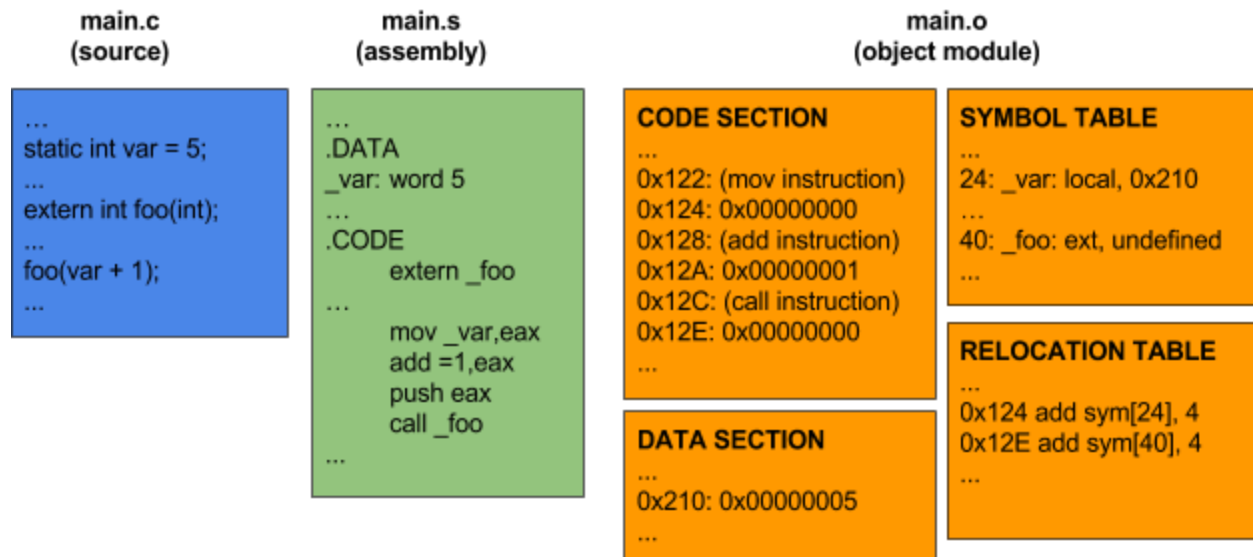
main.c
(source)

…
static int var = 5;
...
extern int foo(int);
...
foo(var + 1);
...

main.s
(assembly)

…
.DATA
_var: word 5
…
.CODE
extern _foo
…
mov _var,eax
add =1,eax
push eax
call _foo
...

main.o
(object module)

CODE SECTION
...
0x122: (mov instruction)
0x124: 0x00000000
0x128: (add instruction)
0x12A: 0x00000001
0x12C: (call instruction)
0x12E: 0x00000000
...

DATA SECTION
...
0x210: 0x00000005
...

SYMBOL TABLE
...
24: _var: local, 0x210
…
40: _foo: ext, undefined
...

RELOCATION TABLE
...
0x124 add sym[24], 4
0x12E add sym[40], 4
...